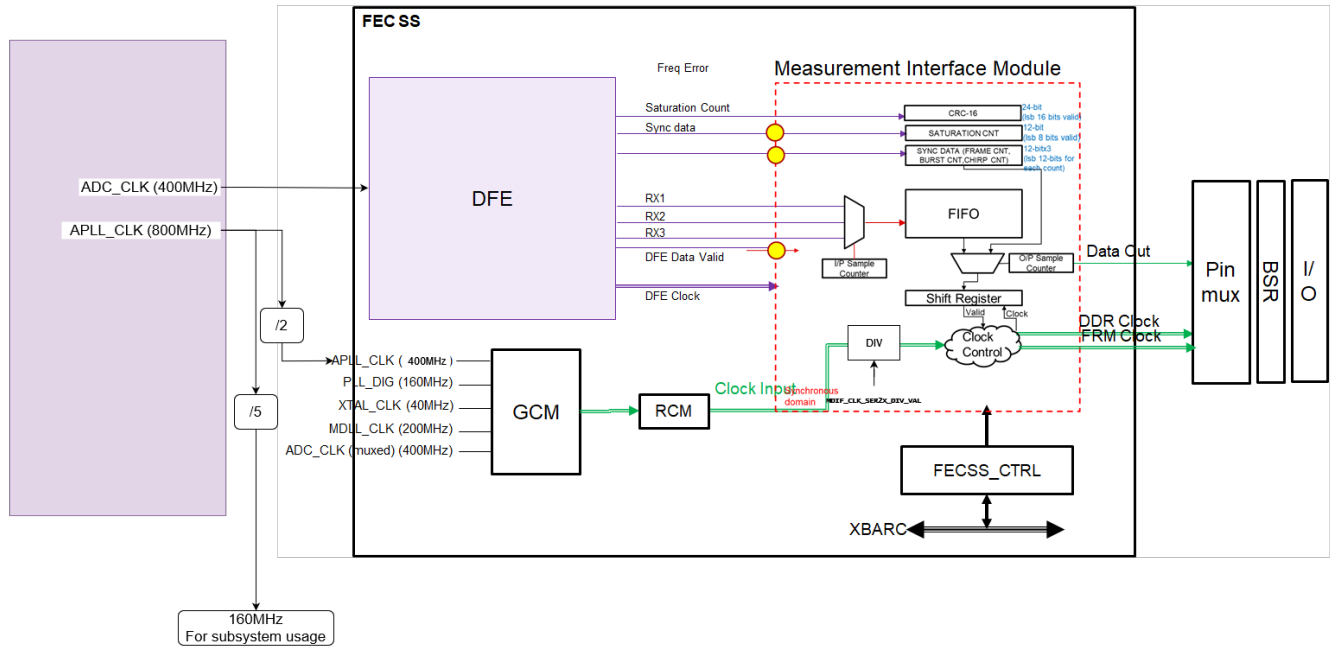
FEC SS

Freq Error

Measurement Interface Module

ADC_CLK (400MHz)

APLL_CLK (800MHz)

DFE

Saturation Count

Sync data

CRC-16

24-bit (lsb 16 bits valid)

SATURATION CNT

12-bit (lsb 8 bits valid)

SYNC DATA (FRAME CNT, BURST CNT,CHIRP CNT)

12-bitx3 (lsb 12-bits for each count)

RX1

RX2

RX3

FIFO

DFE Data Valid

I/P Sample Counter

O/P Sample Counter

Data Out

DFE Clock

Shift Register

Valid

Clock

/2

DIV

Clock Control

DDR Clock

FRM Clock

Pin mux

BSR

I/O

APLL_CLK ( 400MHz )

PLL_DIG (160MHz)

XTAL_CLK (40MHz)

MDLL_CLK (200MHz)

ADC_CLK (muxed) (400MHz)

GCM

RCM

Clock Input

Synchronous domain

MDIF_CLK_SERZX_DIV_VAL

/5

FECSS_CTRL

XBARC

160MHz
For subsystem usage